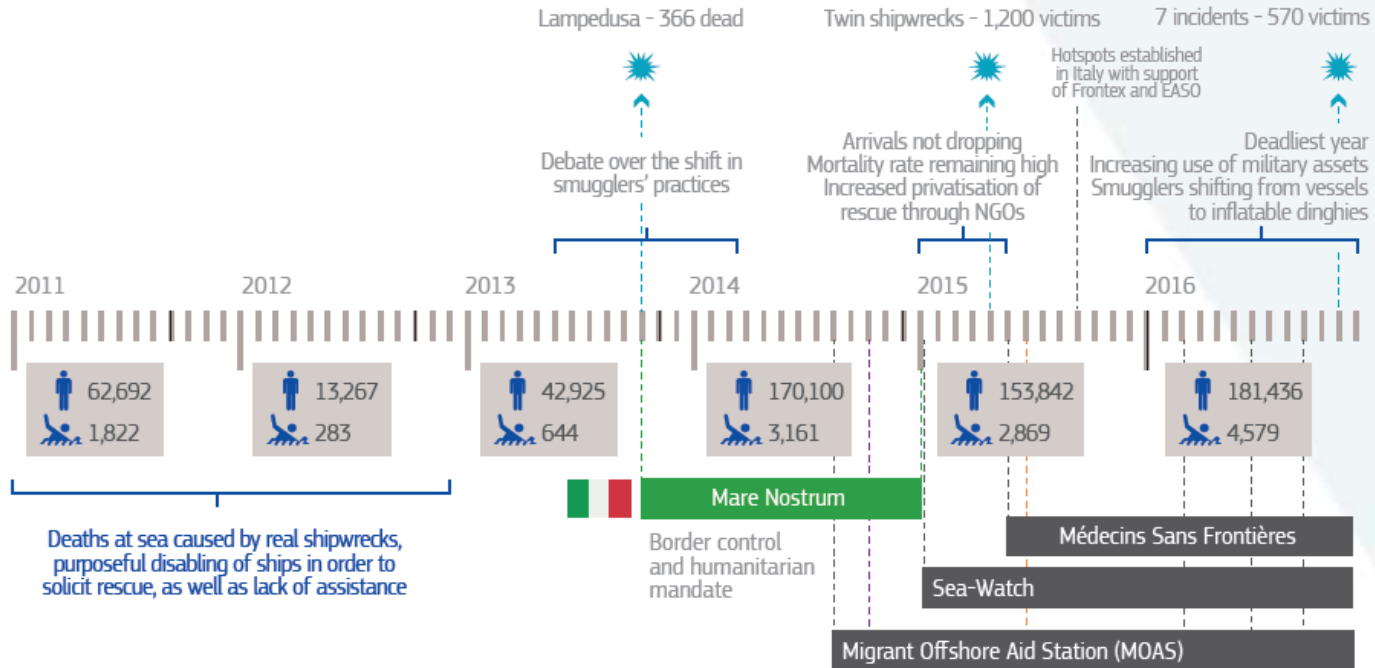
Lampedusa - 366 dead

Twin shipwrecks - 1,200 victims

7 incidents - 570 victims

Hotspots established in Italy with support of Frontex and EASO

Debate over the shift in smugglers' practices

Arrivals not dropping
Mortality rate remaining high
Increased privatisation of rescue through NGOs

Deadliest year
Increasing use of military assets
Smugglers shifting from vessels to inflatable dinghies

2011

2012

2013

2014

2015

2016

62,692
1,822

13,267
283

42,925
644

170,100
3,161

153,842
2,869

181,436
4,579

Deaths at sea caused by real shipwrecks, purposeful disabling of ships in order to solicit rescue, as well as lack of assistance

Mare Nostrum

Border control and humanitarian mandate

Médecins Sans Frontières

Sea-Watch

Migrant Offshore Aid Station (MOAS)